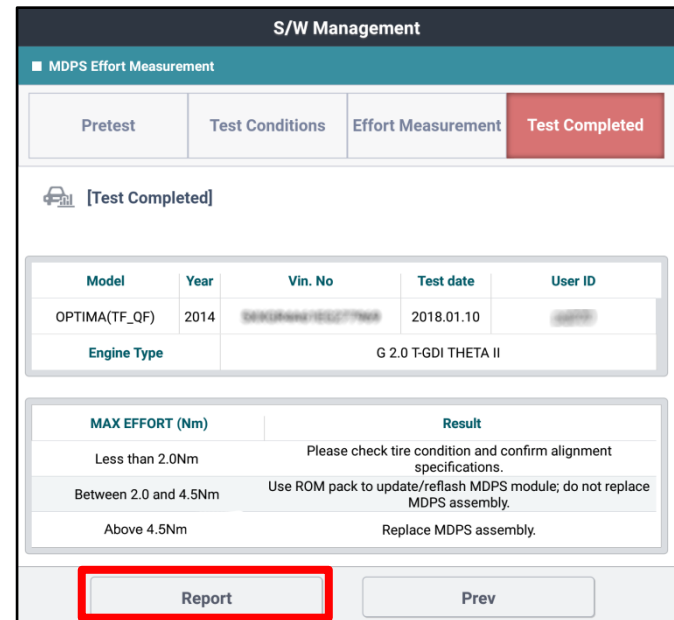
S/W Management

■ MDPS Effort Measurement

Pretest | Test Conditions | Effort Measurement | Test Completed

[Test Completed]

| Model | Year | Vin. No | Test date | User ID |
|---|---|---|---|---|
| OPTIMA(TF_QF) | 2014 | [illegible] | 2018.01.10 | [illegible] |
| Engine Type | | G 2.0 T-GDI THETA II | | |

| MAX EFFORT (Nm) | Result |
|---|---|
| Less than 2.0Nm | Please check tire condition and confirm alignment specifications. |
| Between 2.0 and 4.5Nm | Use ROM pack to update/reflash MDPS module; do not replace MDPS assembly. |
| Above 4.5Nm | Replace MDPS assembly. |

Report

Prev